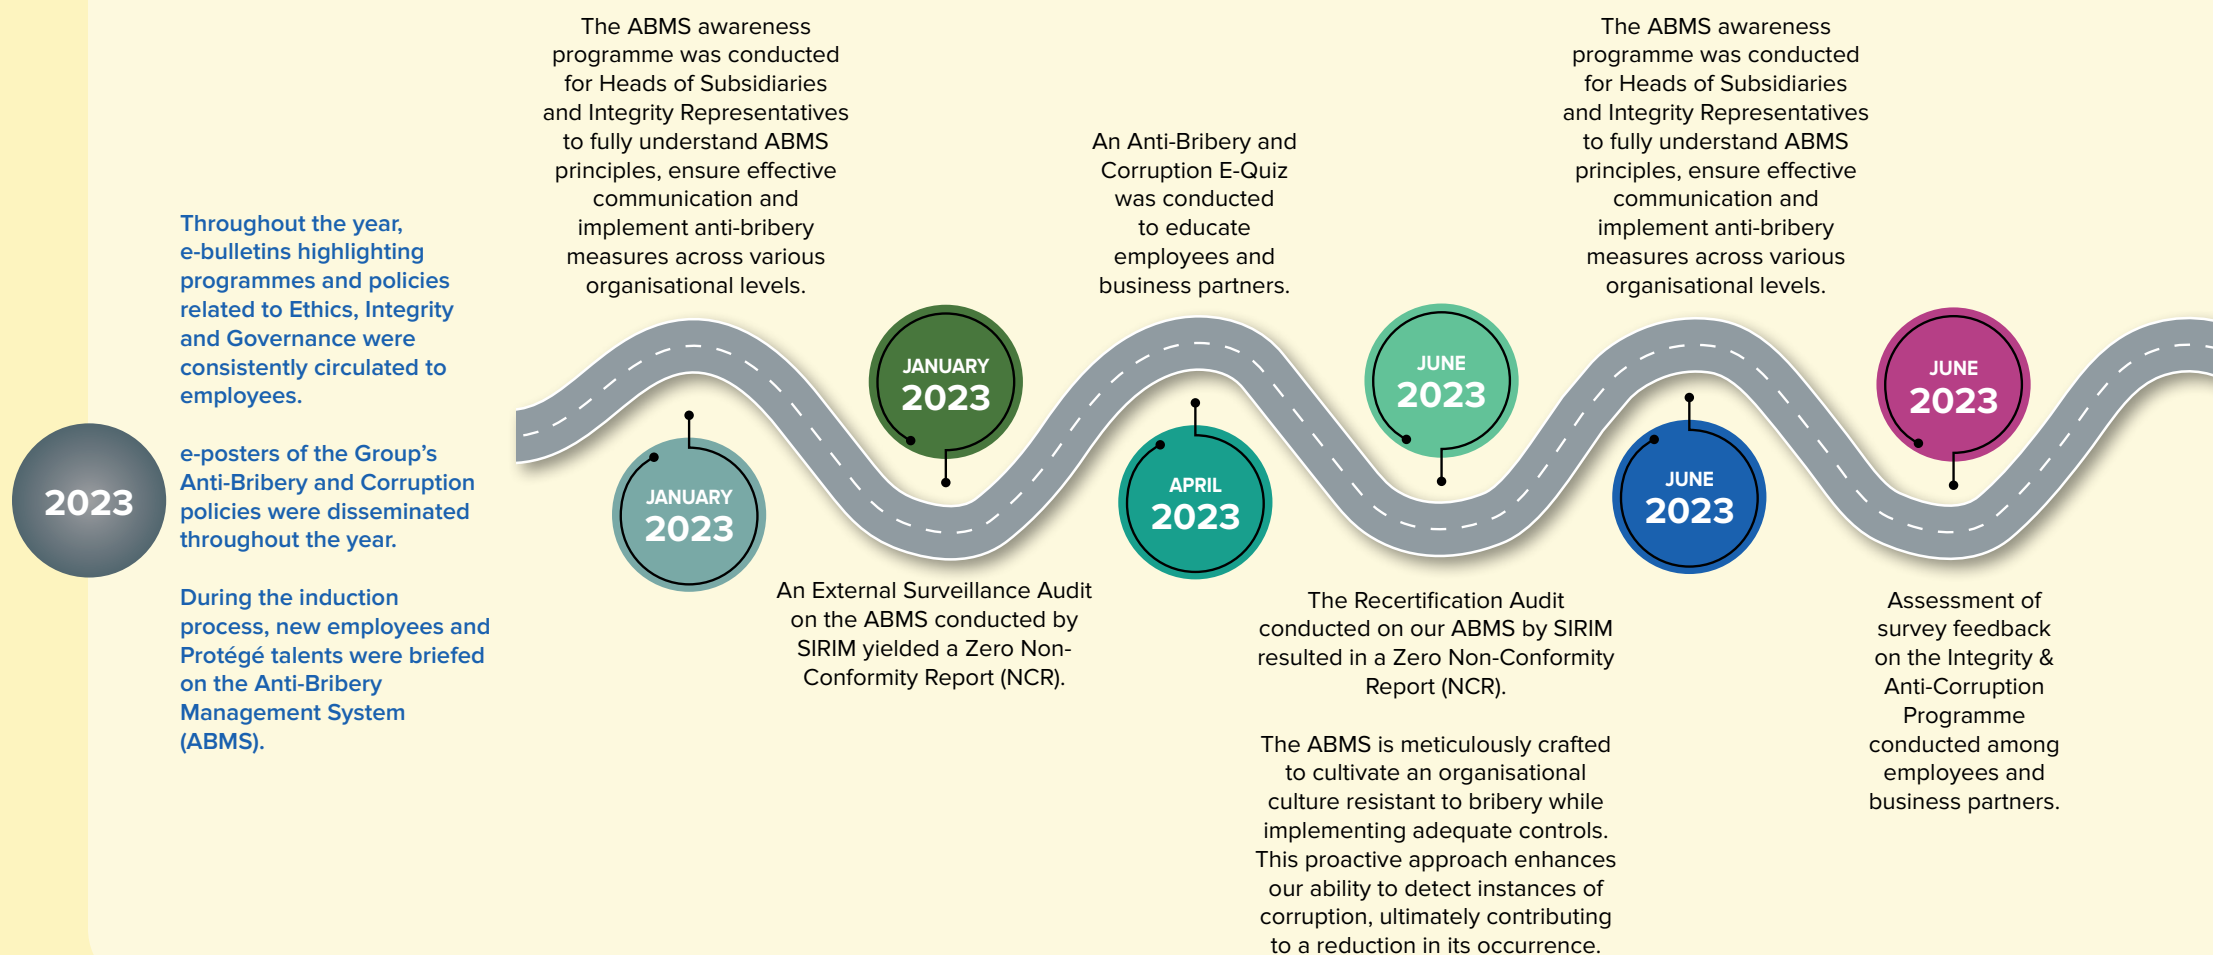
2023

Throughout the year, e-bulletins highlighting programmes and policies related to Ethics, Integrity and Governance were consistently circulated to employees.

e-posters of the Group's Anti-Bribery and Corruption policies were disseminated throughout the year.

During the induction process, new employees and Protégé talents were briefed on the Anti-Bribery Management System (ABMS).

The ABMS awareness programme was conducted for Heads of Subsidiaries and Integrity Representatives to fully understand ABMS principles, ensure effective communication and implement anti-bribery measures across various organisational levels.

JANUARY 2023

JANUARY 2023

An External Surveillance Audit on the ABMS conducted by SIRIM yielded a Zero Non-Conformity Report (NCR).

An Anti-Bribery and Corruption E-Quiz was conducted to educate employees and business partners.

APRIL 2023

JUNE 2023

The Recertification Audit conducted on our ABMS by SIRIM resulted in a Zero Non-Conformity Report (NCR).

The ABMS is meticulously crafted to cultivate an organisational culture resistant to bribery while implementing adequate controls. This proactive approach enhances our ability to detect instances of corruption, ultimately contributing to a reduction in its occurrence.

The ABMS awareness programme was conducted for Heads of Subsidiaries and Integrity Representatives to fully understand ABMS principles, ensure effective communication and implement anti-bribery measures across various organisational levels.

JUNE 2023

JUNE 2023

Assessment of survey feedback on the Integrity & Anti-Corruption Programme conducted among employees and business partners.